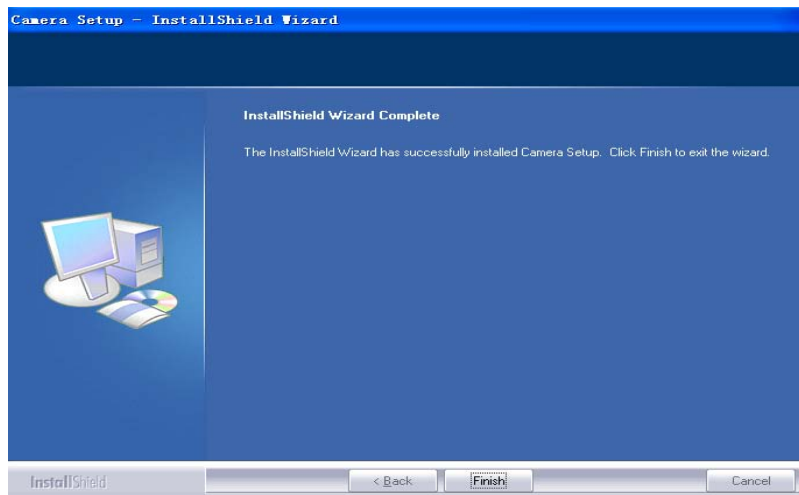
Camera Setup - InstallShield Wizard

InstallShield Wizard Complete

The InstallShield Wizard has successfully installed Camera Setup. Click Finish to exit the wizard.

InstallShield

< Back

Finish

Cancel